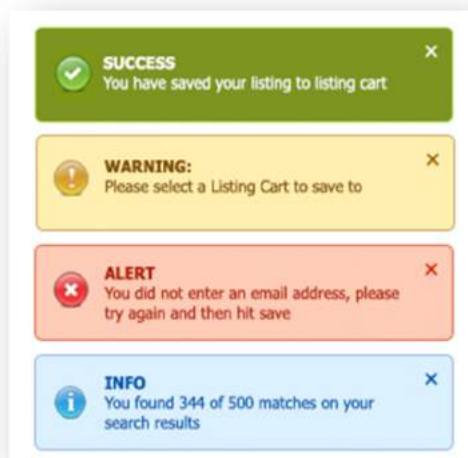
SUCCESS
You have saved your listing to listing cart
×

WARNING:
Please select a Listing Cart to save to
×

ALERT
You did not enter an email address, please try again and then hit save
×

INFO
You found 344 of 500 matches on your search results
×